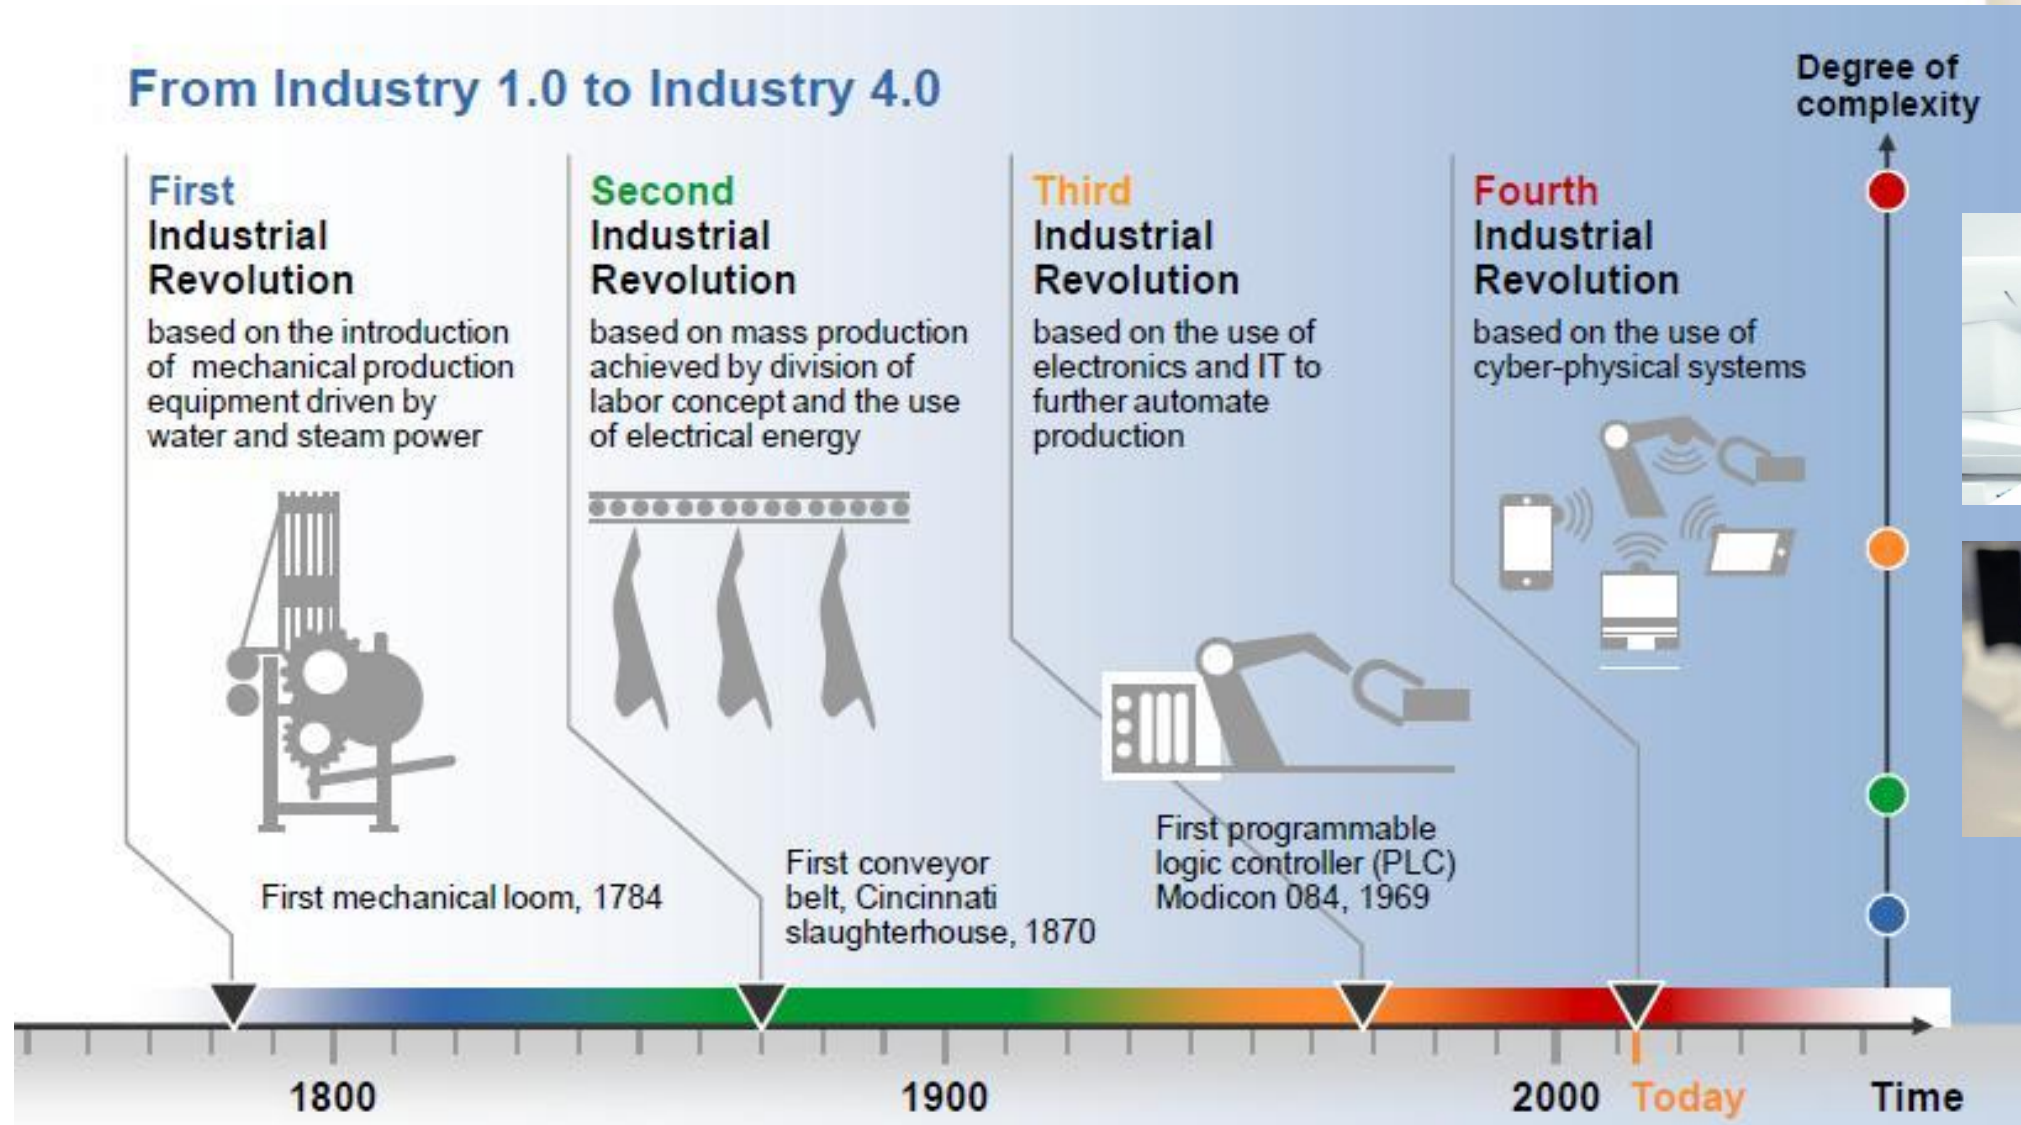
From Industry 1.0 to Industry 4.0

Degree of complexity

First Industrial Revolution
based on the introduction of mechanical production equipment driven by water and steam power

Second Industrial Revolution
based on mass production achieved by division of labor concept and the use of electrical energy

Third Industrial Revolution
based on the use of electronics and IT to further automate production

Fourth Industrial Revolution
based on the use of cyber-physical systems

First mechanical loom, 1784

First conveyor belt, Cincinnati slaughterhouse, 1870

First programmable logic controller (PLC) Modicon 084, 1969

1800

1900

2000

Today

Time